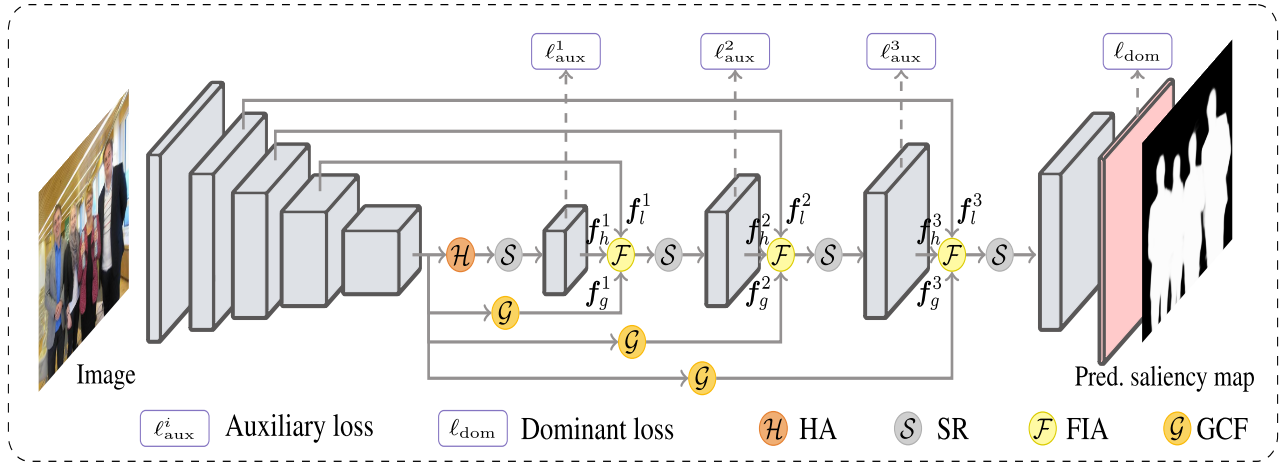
$\ell_{\text{aux}}^1$ $\ell_{\text{aux}}^2$ $\ell_{\text{aux}}^3$ $\ell_{\text{dom}}$

$\boldsymbol{f}_l^1$ $\boldsymbol{f}_h^1$ $\mathcal{F}$ $\boldsymbol{f}_g^1$

$\boldsymbol{f}_l^2$ $\boldsymbol{f}_h^2$ $\mathcal{F}$ $\boldsymbol{f}_g^2$

$\boldsymbol{f}_l^3$ $\boldsymbol{f}_h^3$ $\mathcal{F}$ $\boldsymbol{f}_g^3$

$\mathcal{H}$ $\mathcal{S}$ $\mathcal{S}$ $\mathcal{S}$ $\mathcal{S}$

$\mathcal{G}$ $\mathcal{G}$ $\mathcal{G}$

Image

Pred. saliency map

$\ell_{\text{aux}}^i$ Auxiliary loss $\ell_{\text{dom}}$ Dominant loss $\mathcal{H}$ HA $\mathcal{S}$ SR $\mathcal{F}$ FIA $\mathcal{G}$ GCF